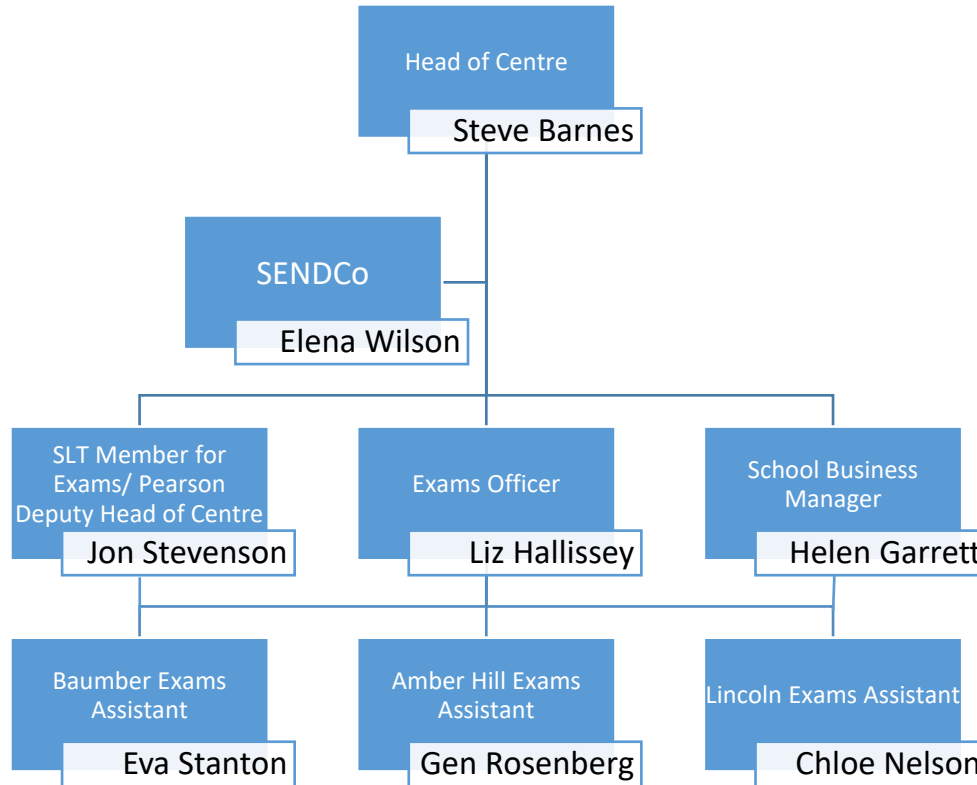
Head of Centre

Steve Barnes

SENDCo

Elena Wilson

SLT Member for Exams/ Pearson Deputy Head of Centre

Jon Stevenson

Exams Officer

Liz Hallissey

School Business Manager

Helen Garrett

Baumber Exams Assistant

Eva Stanton

Amber Hill Exams Assistant

Gen Rosenberg

Lincoln Exams Assistant

Chloe Nelson